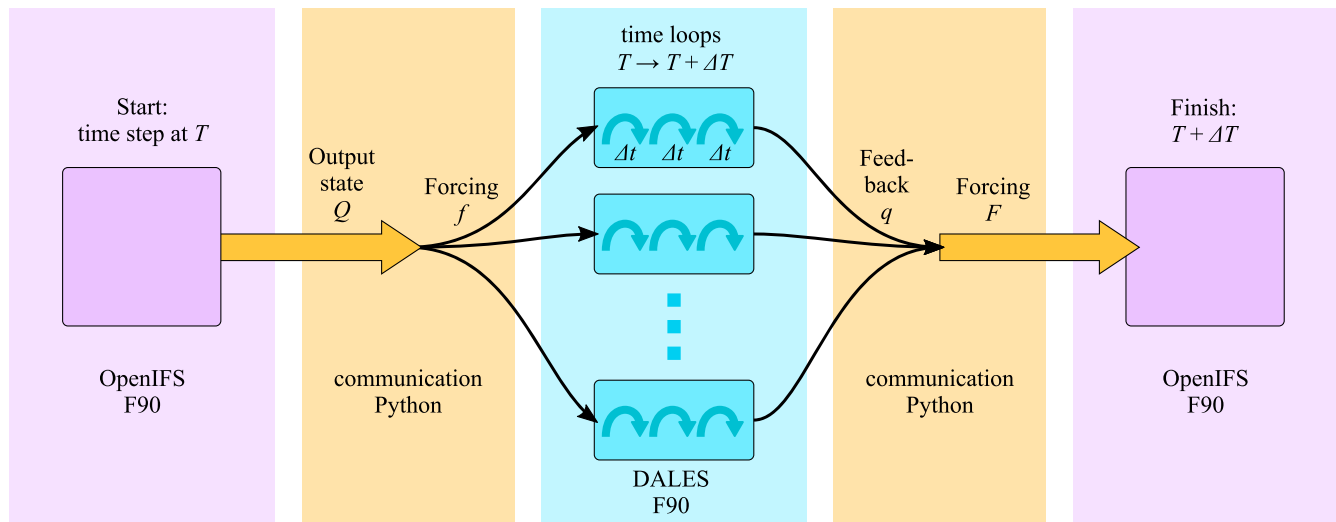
Start:
time step at $T$

OpenIFS
F90

Output state
$Q$

Forcing
$f$

communication
Python

time loops
$T \rightarrow T + \Delta T$

$\Delta t$ $\Delta t$ $\Delta t$

DALES
F90

Feed-back
$q$

Forcing
$F$

communication
Python

Finish:
$T + \Delta T$

OpenIFS
F90